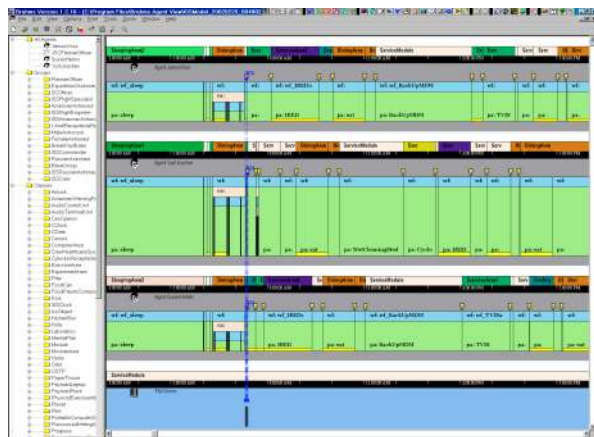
Brahms Version 1.16 - [C:\Program Files\Brahms Agent Viewer\Model_20020225_084803]

File Edit View Options Tools Window Help

SleepingAreaA | Sleeping | Serv | ServiceModule

Agent: Astronaut1

wf: wf_sleep | wf: | wf: wf_BackUpMCH1

pa: sleep | pa: | pa: BRIDG | pa: wd | pa: BackUpMCH1 | pa: TV1B

SleepingArea1 | Sleeping | Serv | ServiceModule | Serv

Agent: Astronaut2

wf: wf_sleep

pa: sleep | pa: wd | pa: WorkTrainingWeel | pa: Cycle | pa: BRIDG

SleepingAreaB | ServiceModule | Serv

Agent: Astronaut3

wf: wf_sleep | wf: | wf: wf_BRIDG | wf: wf_BackUpMCH1 | wf: wf_TV1Be

pa: sleep | pa: BRIDG | pa: BackUpMCH1 | pa: TV1B

ServiceModule

Hardware

All Agents | Groups | Objects